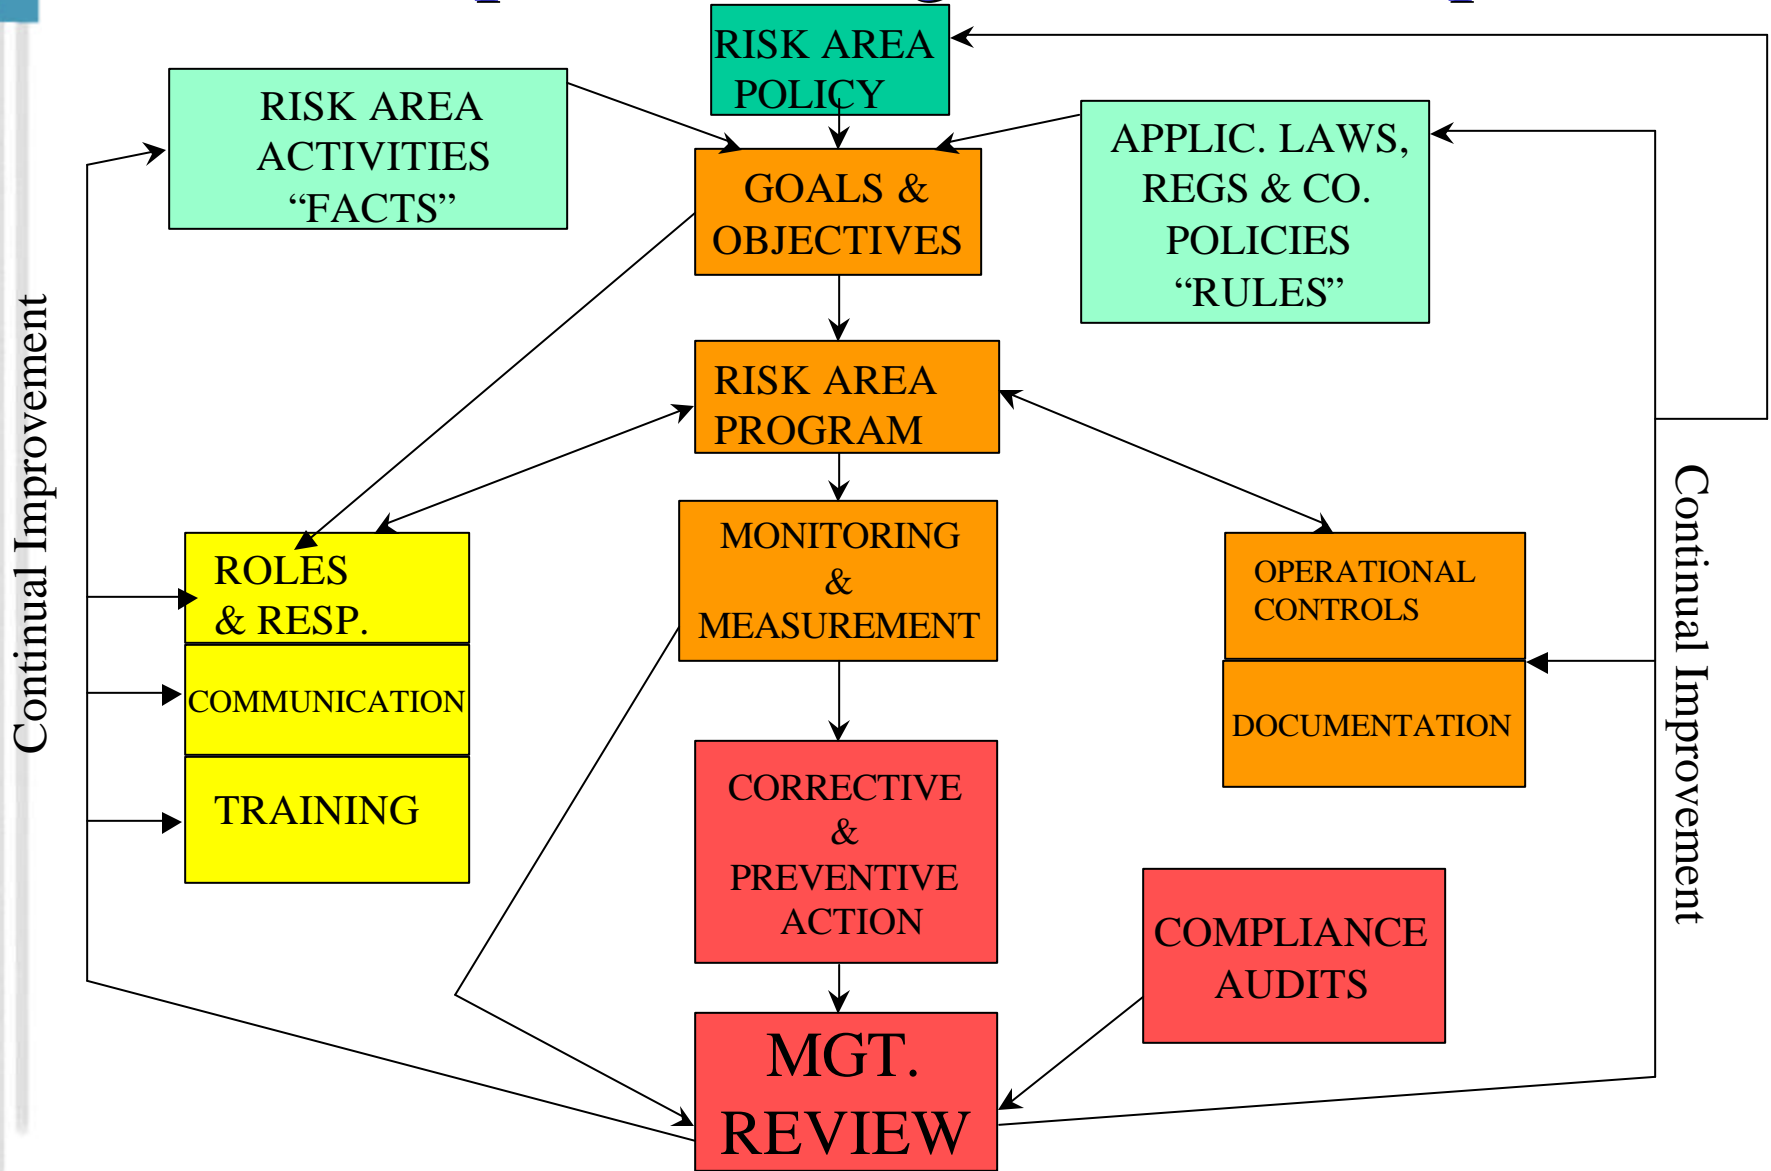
RISK AREA POLICY

RISK AREA ACTIVITIES “FACTS”

GOALS & OBJECTIVES

APPLIC. LAWS, REGS & CO. POLICIES “RULES”

RISK AREA PROGRAM

Continual Improvement

ROLES & RESP.

COMMUNICATION

TRAINING

MONITORING & MEASUREMENT

OPERATIONAL CONTROLS

DOCUMENTATION

CORRECTIVE & PREVENTIVE ACTION

COMPLIANCE AUDITS

MGT. REVIEW

Continual Improvement